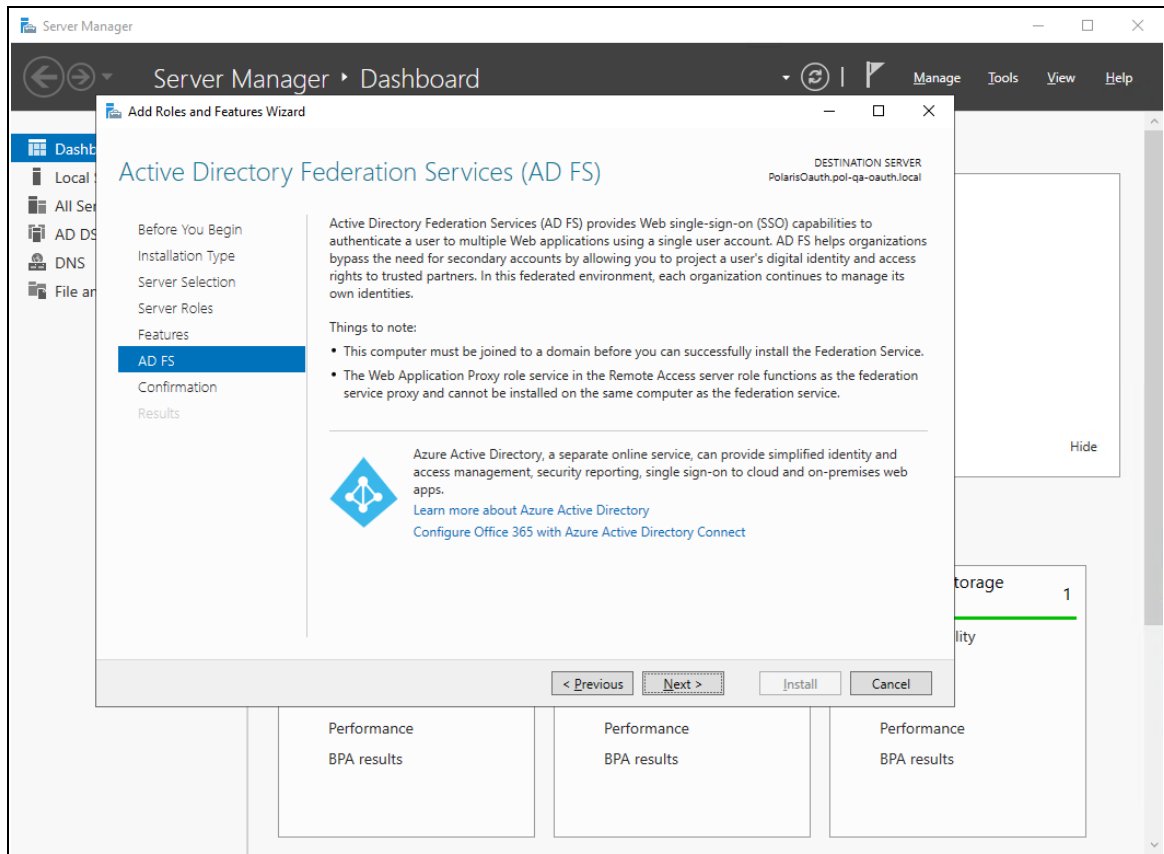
Server Manager

Server Manager ‣ Dashboard

Manage Tools View Help

Dashb
Local
All Se
AD DS
DNS
File ar

Add Roles and Features Wizard

Active Directory Federation Services (AD FS)

DESTINATION SERVER
PolarisOauth.pol-qa-oauth.local

Before You Begin
Installation Type
Server Selection
Server Roles
Features
AD FS
Confirmation
Results

Active Directory Federation Services (AD FS) provides Web single-sign-on (SSO) capabilities to authenticate a user to multiple Web applications using a single user account. AD FS helps organizations bypass the need for secondary accounts by allowing you to project a user's digital identity and access rights to trusted partners. In this federated environment, each organization continues to manage its own identities.

Things to note:

• This computer must be joined to a domain before you can successfully install the Federation Service.

• The Web Application Proxy role service in the Remote Access server role functions as the federation service proxy and cannot be installed on the same computer as the federation service.

Azure Active Directory, a separate online service, can provide simplified identity and access management, security reporting, single sign-on to cloud and on-premises web apps.
Learn more about Azure Active Directory
Configure Office 365 with Azure Active Directory Connect

< Previous Next > Install Cancel

Hide

torage
1
lity

Performance
BPA results

Performance
BPA results

Performance
BPA results